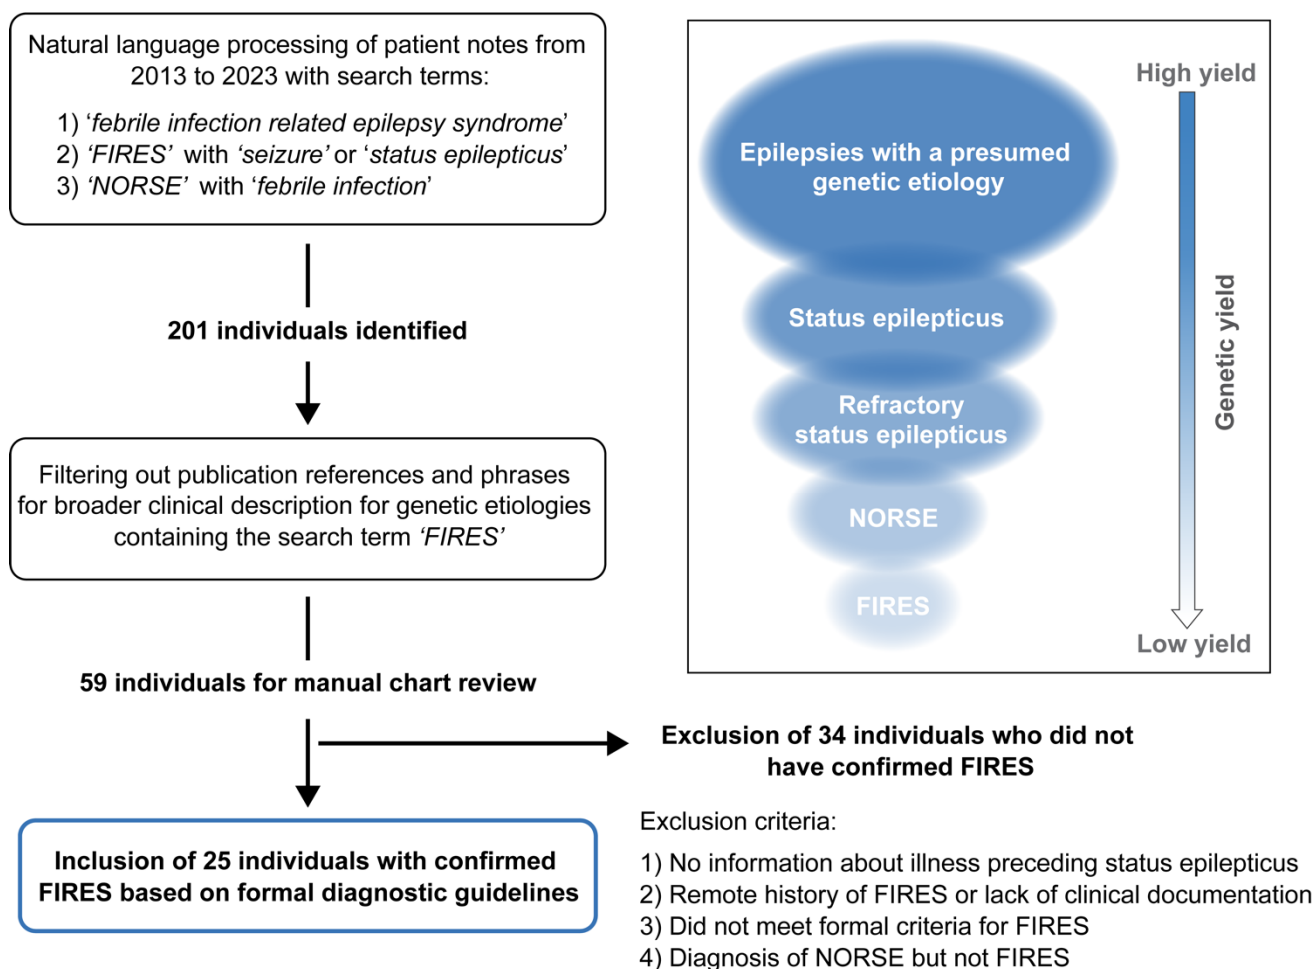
Natural language processing of patient notes from 2013 to 2023 with search terms:

1) '*febrile infection related epilepsy syndrome*'
2) '*FIRES*' with '*seizure*' or '*status epilepticus*'
3) '*NORSE*' with '*febrile infection*'

201 individuals identified

Filtering out publication references and phrases for broader clinical description for genetic etiologies containing the search term '*FIRES*'

59 individuals for manual chart review

Exclusion of 34 individuals who did not have confirmed FIRES

Exclusion criteria:

1) No information about illness preceding status epilepticus
2) Remote history of FIRES or lack of clinical documentation
3) Did not meet formal criteria for FIRES
4) Diagnosis of NORSE but not FIRES

Inclusion of 25 individuals with confirmed FIRES based on formal diagnostic guidelines

High yield

Epilepsies with a presumed genetic etiology

Status epilepticus

Refractory status epilepticus

NORSE

FIRES

Genetic yield

Low yield